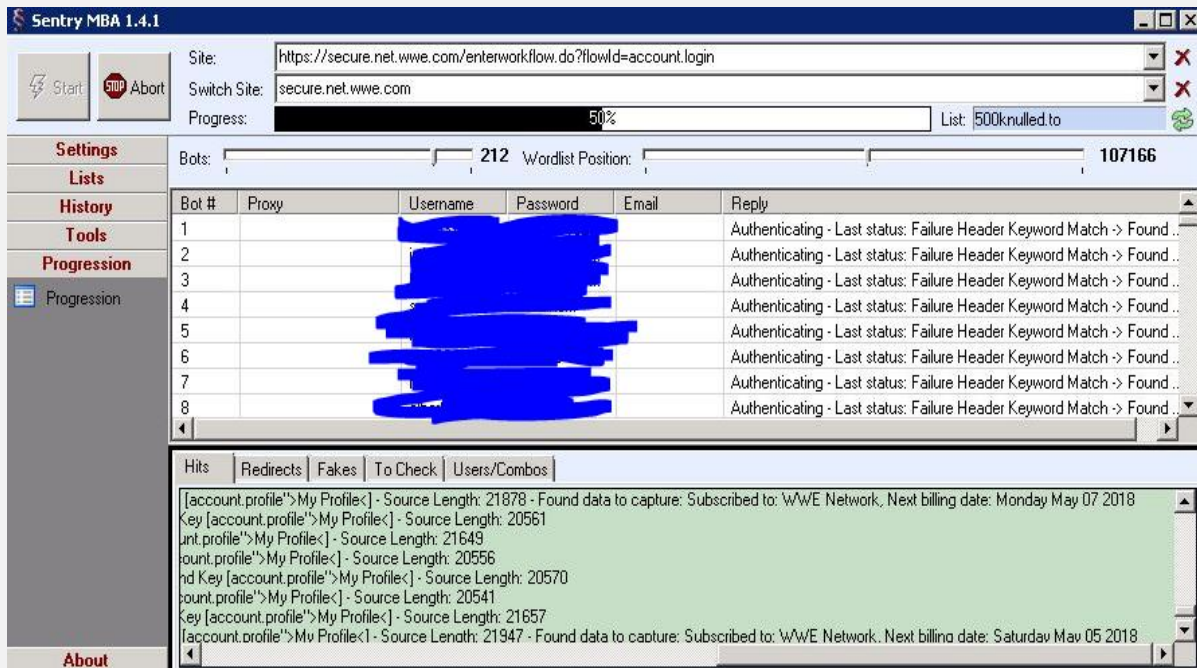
Sentry MBA 1.4.1

Start STOP Abort

Site: https://secure.net.wwe.com/enterworkflow.do?flowId=account.login

Switch Site: secure.net.wwe.com

Progress: 50%

List: 500knulled.to

Settings
Lists
History
Tools
Progression

Progression

About

Bots: 212 Wordlist Position: 107166

| Bot # | Proxy | Username | Password | Email | Reply |
|---|---|---|---|---|---|
| 1 | | | | | Authenticating - Last status: Failure Header Keyword Match -> Found .. |
| 2 | | | | | Authenticating - Last status: Failure Header Keyword Match -> Found .. |
| 3 | | | | | Authenticating - Last status: Failure Header Keyword Match -> Found .. |
| 4 | | | | | Authenticating - Last status: Failure Header Keyword Match -> Found .. |
| 5 | | | | | Authenticating - Last status: Failure Header Keyword Match -> Found .. |
| 6 | | | | | Authenticating - Last status: Failure Header Keyword Match -> Found .. |
| 7 | | | | | Authenticating - Last status: Failure Header Keyword Match -> Found .. |
| 8 | | | | | Authenticating - Last status: Failure Header Keyword Match -> Found .. |

Hits | Redirects | Fakes | To Check | Users/Combos

[account.profile">My Profile<] - Source Length: 21878 - Found data to capture: Subscribed to: WWE Network, Next billing date: Monday May 07 2018
Key [account.profile">My Profile<] - Source Length: 20561
unt.profile">My Profile<] - Source Length: 21649
count.profile">My Profile<] - Source Length: 20556
nd Key [account.profile">My Profile<] - Source Length: 20570
count.profile">My Profile<] - Source Length: 20541
Key [account.profile">My Profile<] - Source Length: 21657
[account.profile">My Profile<] - Source Length: 21947 - Found data to capture: Subscribed to: WWE Network, Next billing date: Saturday May 05 2018